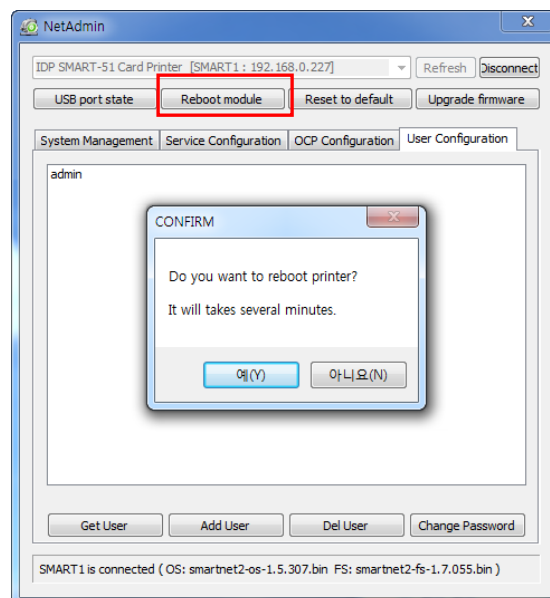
NetAdmin

IDP SMART-51 Card Printer [SMART1 : 192.168.0.227]

Refresh

Disconnect

USB port state

Reboot module

Reset to default

Upgrade firmware

System Management

Service Configuration

OCP Configuration

User Configuration

admin

CONFIRM

Do you want to reboot printer?

It will takes several minutes.

예(Y)

아니오(N)

Get User

Add User

Del User

Change Password

SMART1 is connected ( OS: smartnet2-os-1.5.307.bin FS: smartnet2-fs-1.7.055.bin )